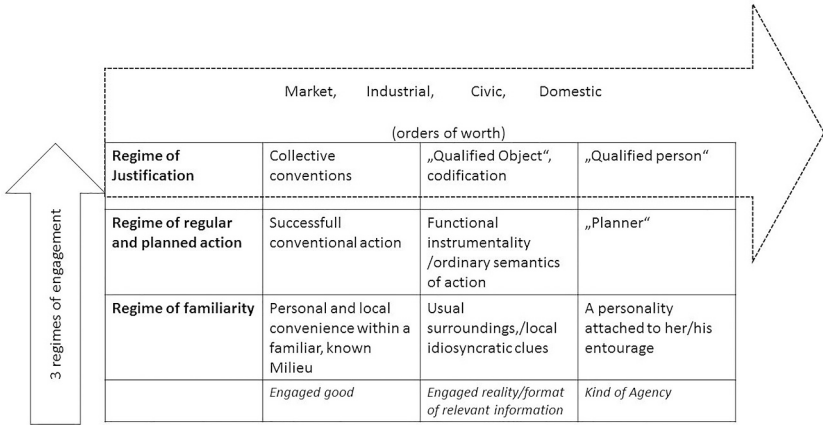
Market, Industrial, Civic, Domestic

(orders of worth)

3 regimes of engagement

| | | | |
|---|---|---|---|
| **Regime of Justification** | Collective conventions | „Qualified Object", codification | „Qualified person" |
| **Regime of regular and planned action** | Successfull conventional action | Functional instrumentality /ordinary semantics of action | „Planner" |
| **Regime of familiarity** | Personal and local convenience within a familiar, known Milieu | Usual surroundings,/local idiosyncratic clues | A personality attached to her/his entourage |
| | *Engaged good* | *Engaged reality/format of relevant information* | *Kind of Agency* |